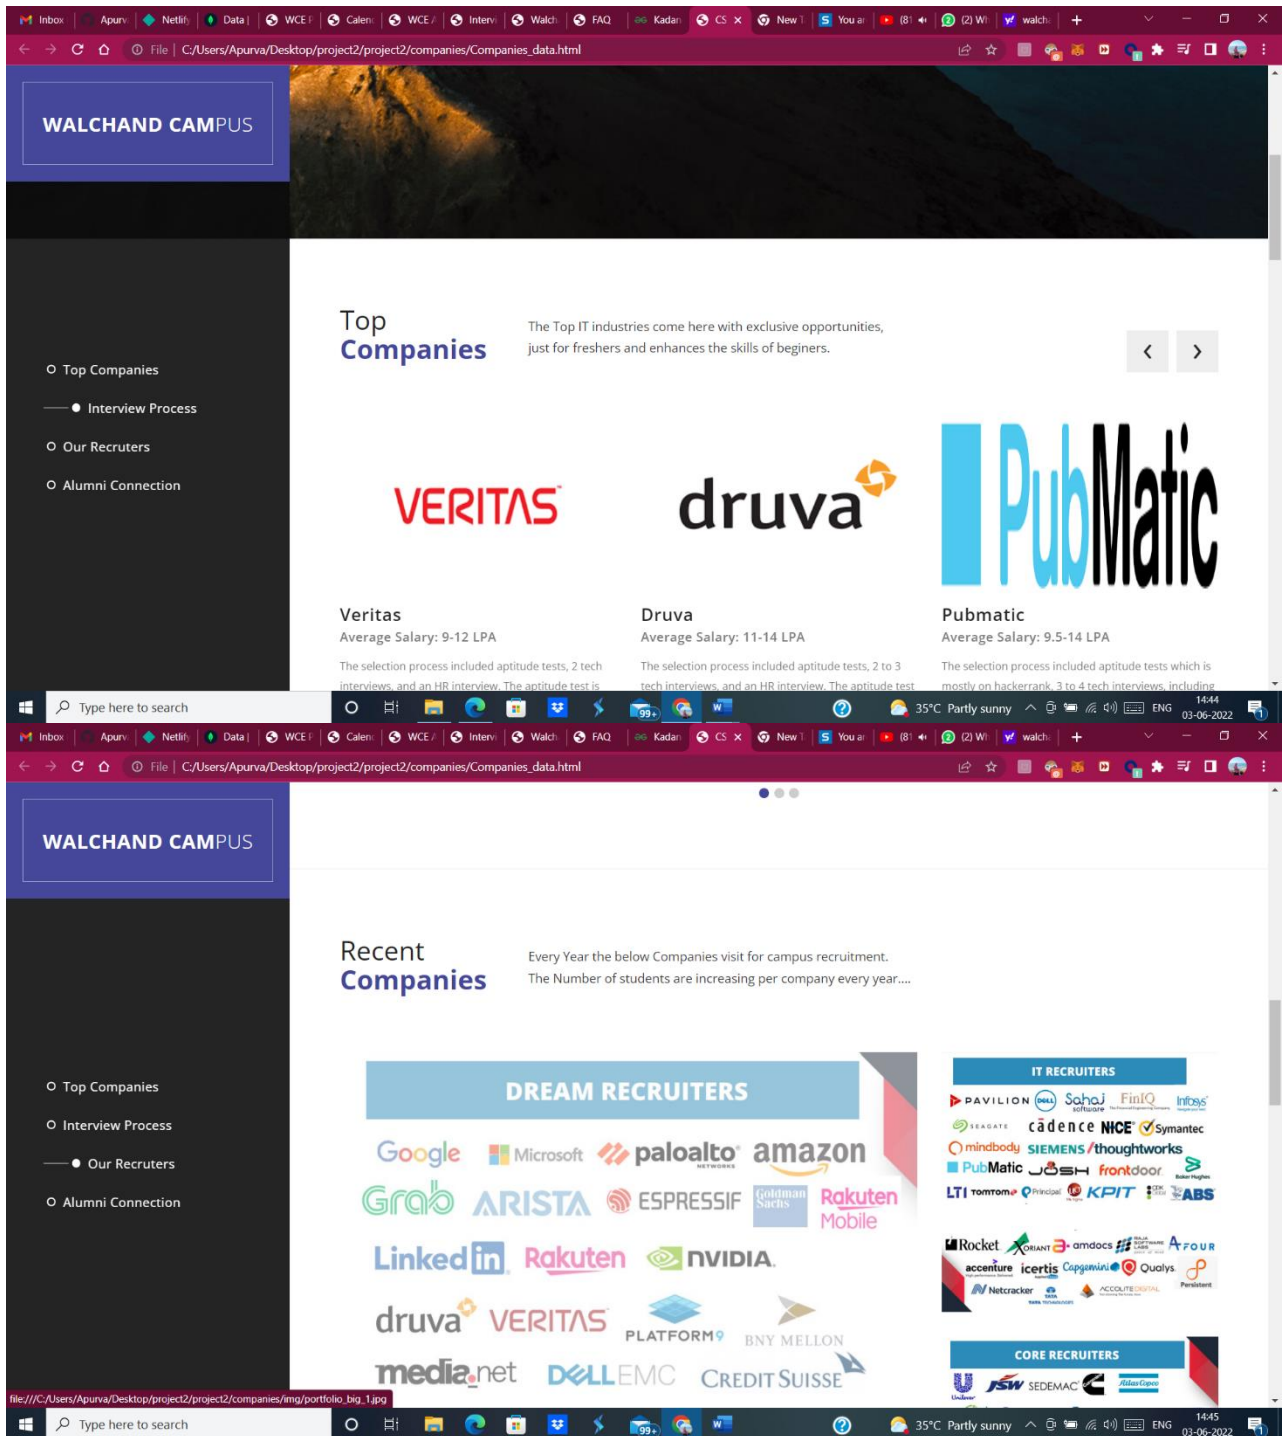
Inbox | Apurv | Netlify | Data | WCE F | Calen | WCE / | Intervi | Walch | FAQ | Kadan | CS × | New T | You ar | (81 | (2) Wh | walch | +

File | C:/Users/Apurva/Desktop/project2/project2/companies/Companies_data.html

WALCHAND CAMPUS

Top Companies

Interview Process

Our Recruters

Alumni Connection

Top
Companies

The Top IT industries come here with exclusive opportunities, just for freshers and enhances the skills of beginers.

‹ ›

VERITAS

druva

PubMatic

Veritas
Average Salary: 9-12 LPA
The selection process included aptitude tests, 2 tech interviews, and an HR interview. The aptitude test is

Druva
Average Salary: 11-14 LPA
The selection process included aptitude tests, 2 to 3 tech interviews, and an HR interview. The aptitude test

Pubmatic
Average Salary: 9.5-14 LPA
The selection process included aptitude tests which is mostly on hackerrank, 3 to 4 tech interviews, including

Type here to search

35°C Partly sunny ENG 14:44 03-06-2022

Inbox | Apurv | Netlify | Data | WCE F | Calen | WCE / | Intervi | Walch | FAQ | Kadan | CS × | New T | You ar | (81 | (2) Wh | walch | +

File | C:/Users/Apurva/Desktop/project2/project2/companies/Companies_data.html

WALCHAND CAMPUS

Top Companies

Interview Process

Our Recruters

Alumni Connection

Recent
Companies

Every Year the below Companies visit for campus recruitment.
The Number of students are increasing per company every year....

DREAM RECRUITERS

Google Microsoft paloalto NETWORKS amazon
Grab ARISTA ESPRESSIF Goldman Sachs Rakuten Mobile
LinkedIn Rakuten NVIDIA
druva VERITAS PLATFORM9 BNY MELLON
media.net DELLEMC CREDIT SUISSE

IT RECRUITERS

PAVILION DELL Sahaj software FinIQ Infosys
SEAGATE cādence NICE Symantec
mindbody SIEMENS /thoughtworks
PubMatic JOSH frontdoor Baker Hughes
LTI TomTom Principal KPIT ABS

Rocket ORIANT amdocs Arfour
accenture icertis Capgemini Qualys Persistent
Netcracker TATA ACCOLITE DIGITAL

CORE RECRUITERS

Unilever JSW SEDEMAC AtlasCopco

file:///C:/Users/Apurva/Desktop/project2/project2/companies/img/portfolio_big_1.jpg

Type here to search

35°C Partly sunny ENG 14:45 03-06-2022